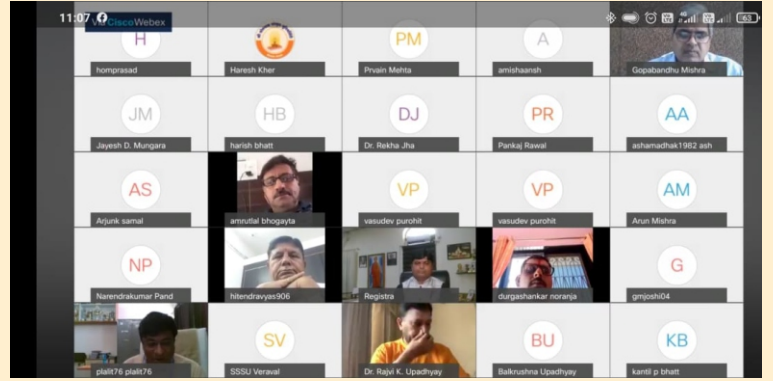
11:07 Cisco Webex

63

H
hompprasad

Haresh Kher

PM
Prvain Mehta

A
amishaansh

Gopabandhu Mishra

JM
Jayesh D. Mungara

HB
harish bhatt

DJ
Dr. Rekha Jha

PR
Pankaj Rawal

AA
ashamadhak1982 ash

AS
Arjunk samal

amrutlal bhogayta

VP
vasudev purohit

VP
vasudev purohit

AM
Arun Mishra

NP
Narendrakumar Pand

hitendravyas906

Registra

durgashankar noranja

G
gmjoshi04

plalit76 plalit76

SV
SSSU Veraval

Dr. Rajvi K. Upadhyay

BU
Balkrushna Upadhyay

KB
kantil p bhatt